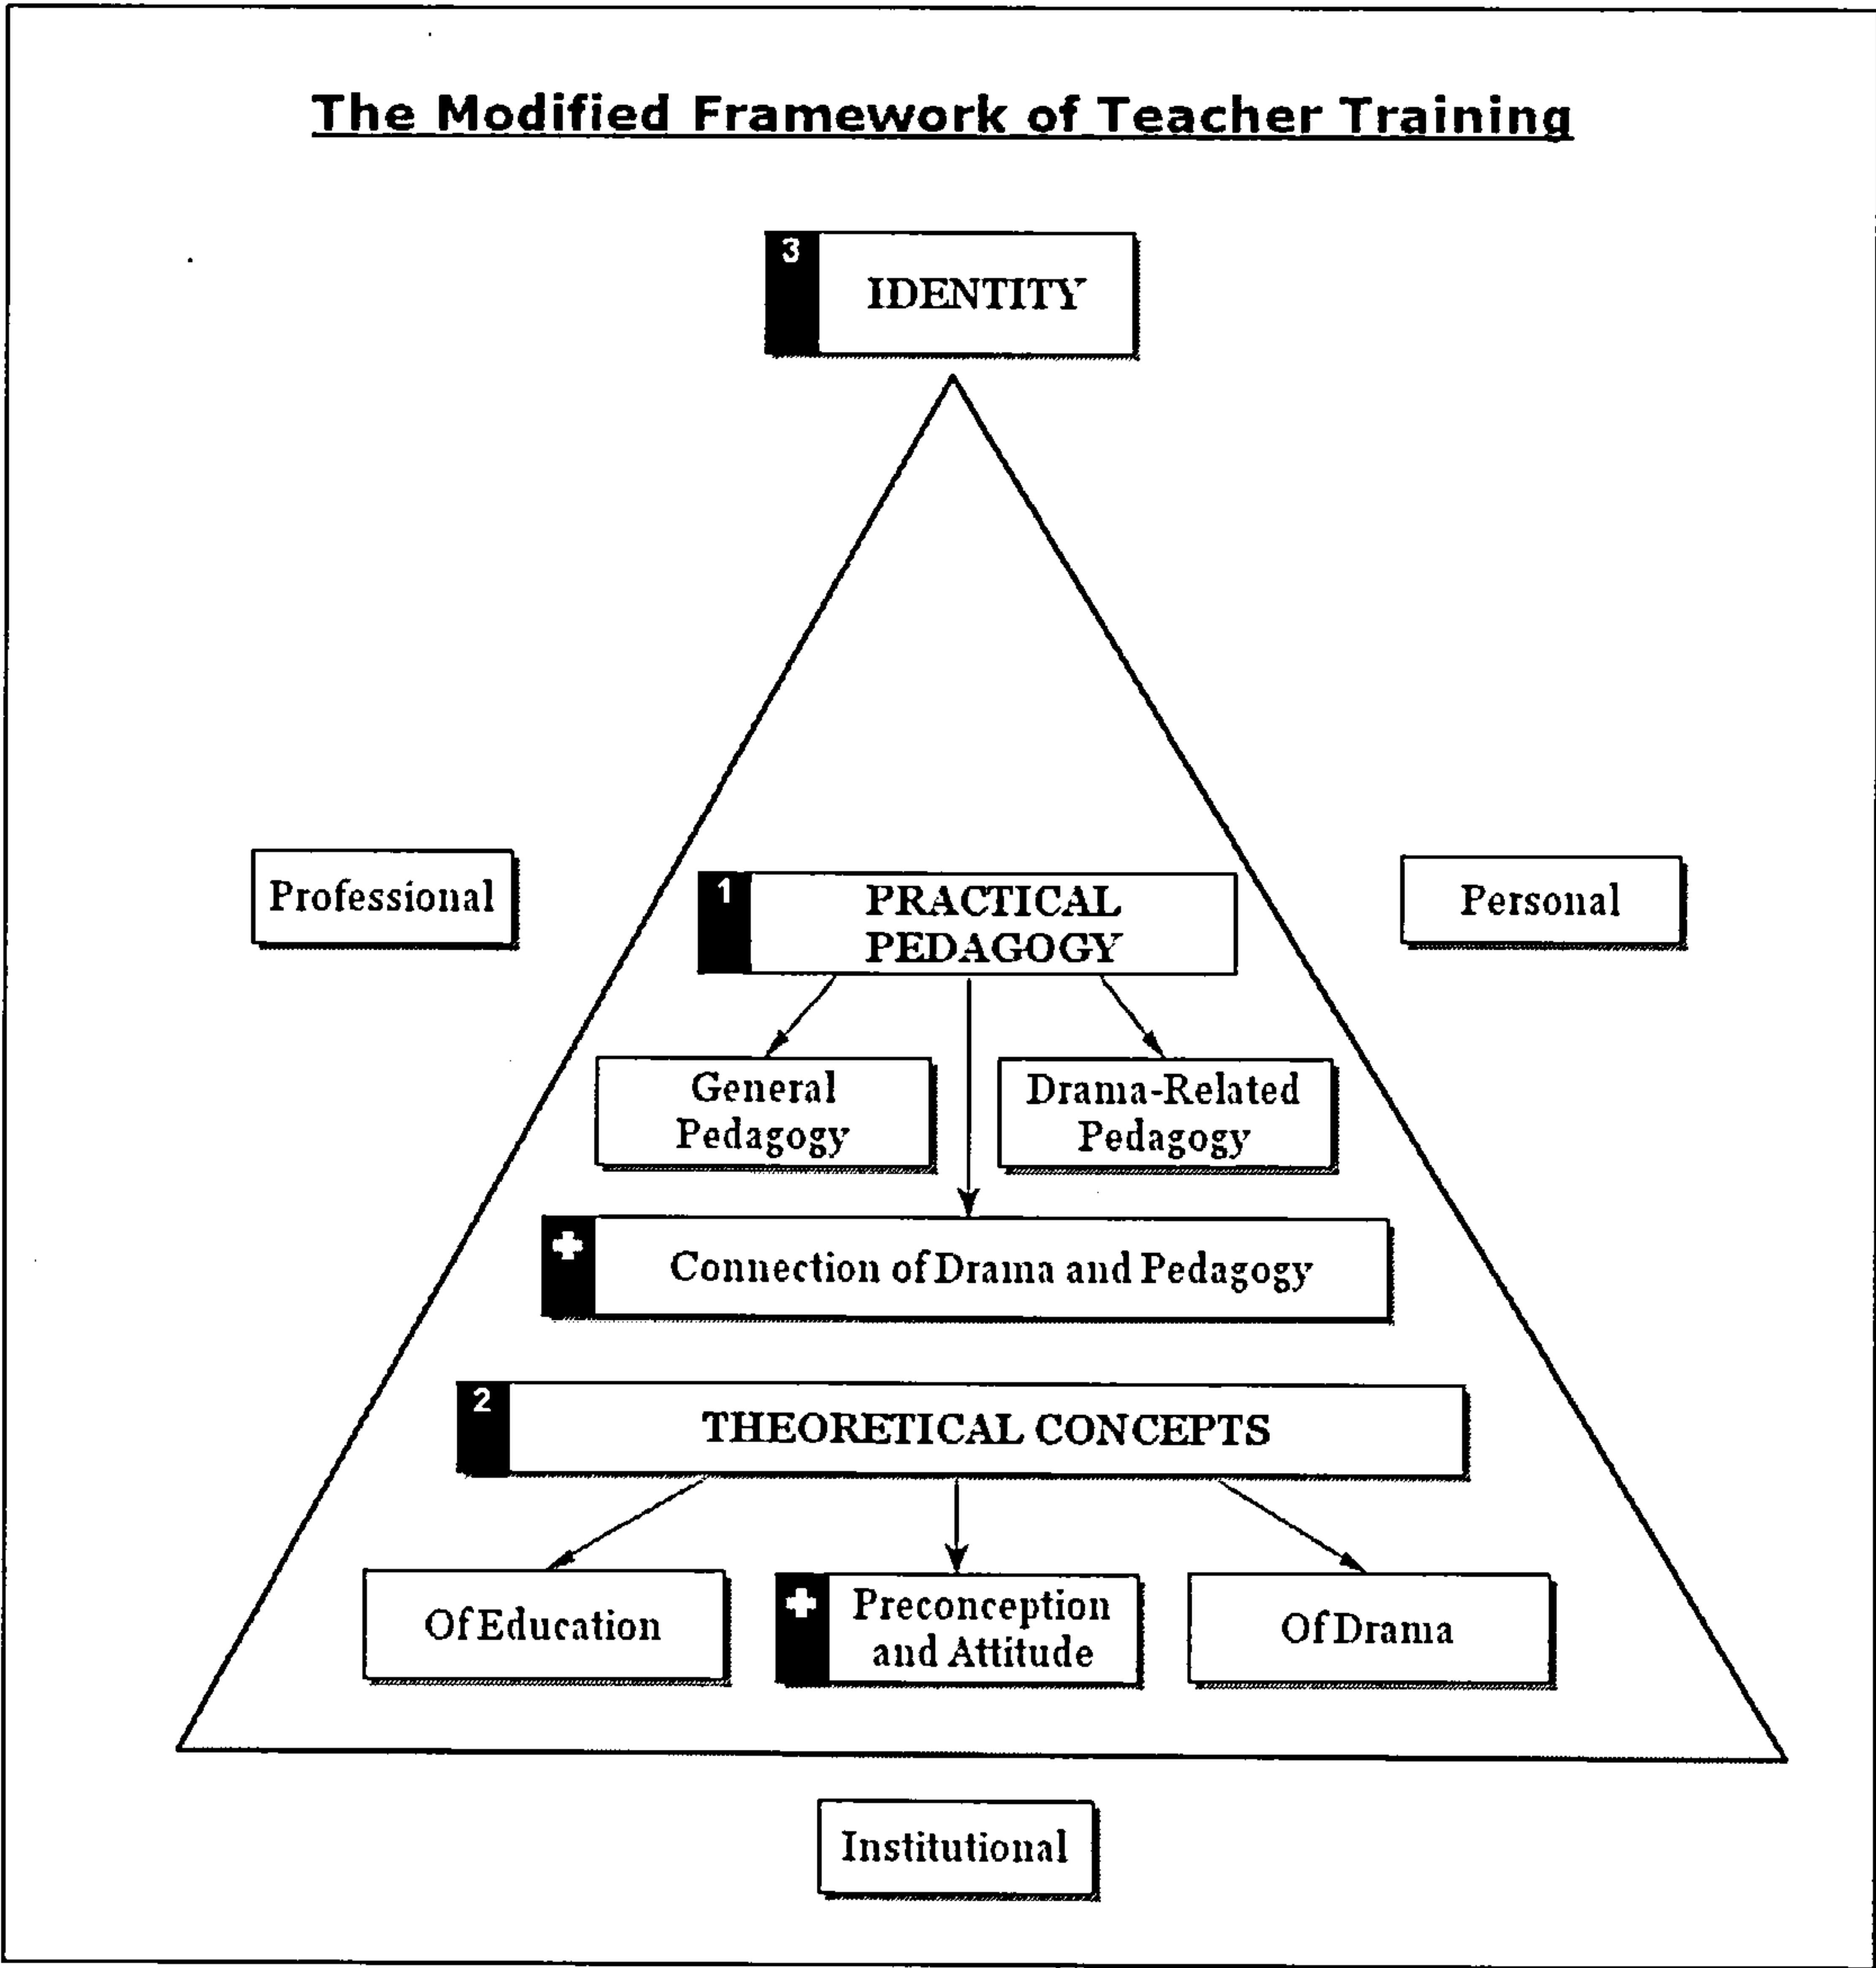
The Modified Framework of Teacher Training

3 IDENTITY

Professional

1 PRACTICAL PEDAGOGY

Personal

General Pedagogy

Drama-Related Pedagogy

Connection of Drama and Pedagogy

2 THEORETICAL CONCEPTS

Of Education

Preconception and Attitude

Of Drama

Institutional